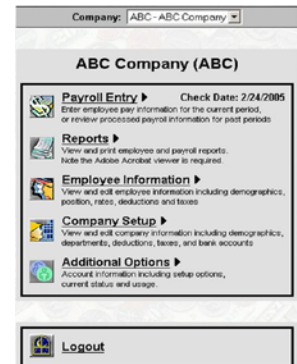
Company: ABC - ABC Company

ABC Company (ABC)

Payroll Entry ▶ Check Date: 2/24/2005
Enter employee pay information for the current period, or review processed payroll information for past periods

Reports ▶
View and print employee and payroll reports. Note the Adobe Acrobat viewer is required.

Employee Information ▶
View and edit employee information including demographics, position, rates, deductions and taxes

Company Setup ▶
View and edit company information including demographics, departments, deductions, taxes, and bank accounts

Additional Options ▶
Account information including setup options, current status and usage.

Logout